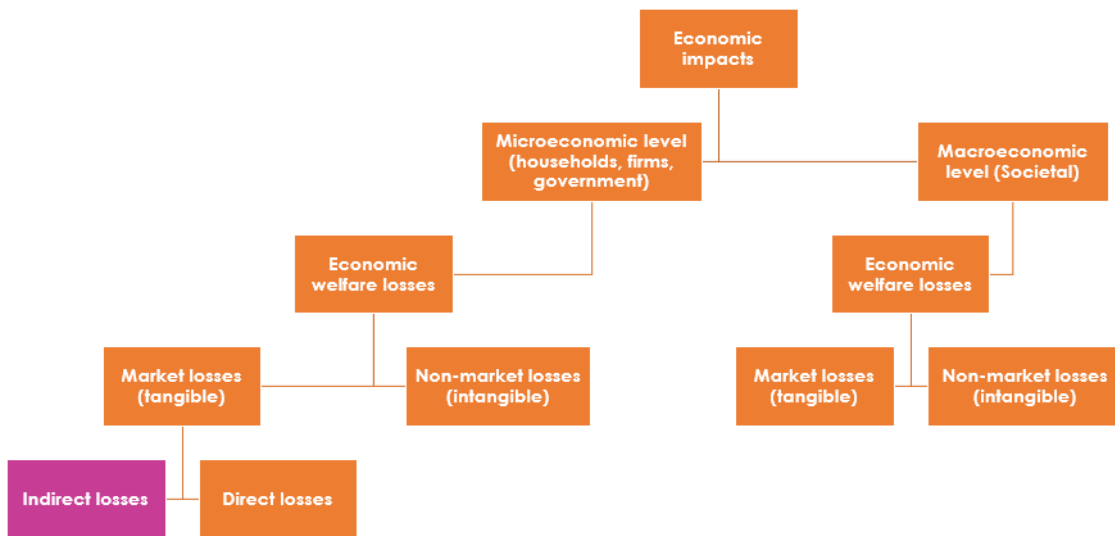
Economic impacts

Microeconomic level (households, firms, government)

Macroeconomic level (Societal)

Economic welfare losses

Economic welfare losses

Market losses (tangible)

Non-market losses (intangible)

Market losses (tangible)

Non-market losses (intangible)

Indirect losses

Direct losses